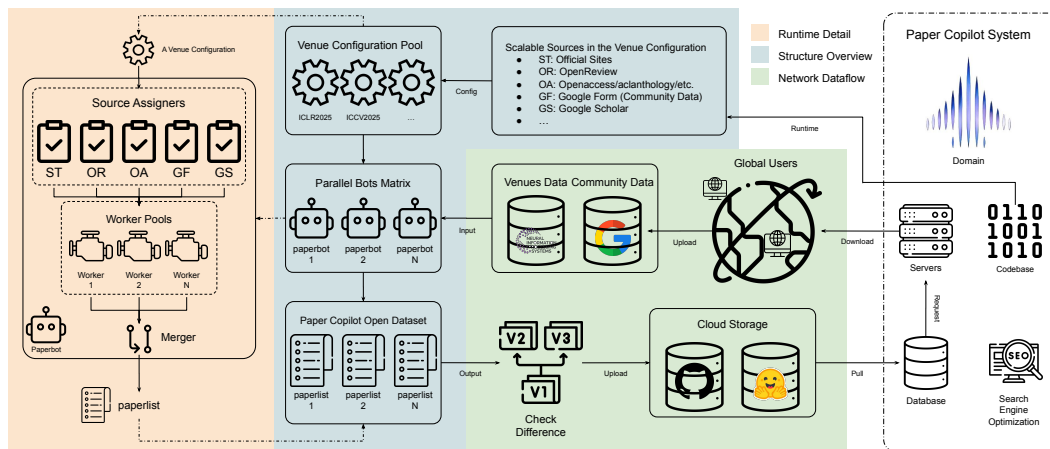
A Venue Configuration

Source Assigners

ST OR OA GF GS

Worker Pools

Worker 1 Worker 2 Worker N

Paperbot

Merger

paperlist

Venue Configuration Pool

ICLR2025 ICCV2025 ...

Config

Scalable Sources in the Venue Configuration
- ST: Official Sites
- OR: OpenReview
- OA: Openaccess/aclanthology/etc.
- GF: Google Form (Community Data)
- GS: Google Scholar
- ...

Runtime Detail

Structure Overview

Network Dataflow

Paper Copilot System

Domain

Runtime

Parallel Bots Matrix

paperbot 1 paperbot 2 paperbot N

Input

Venues Data Community Data

NEURAL INFORMATION PROCESSING SYSTEMS

Global Users

Upload

Download

Servers

Codebase

0110
1001
1010

Request

Paper Copilot Open Dataset

paperlist 1 paperlist 2 paperlist N

Output

V2 V3 V1

Check Difference

Upload

Cloud Storage

Pull

Database

SEO

Search Engine Optimization